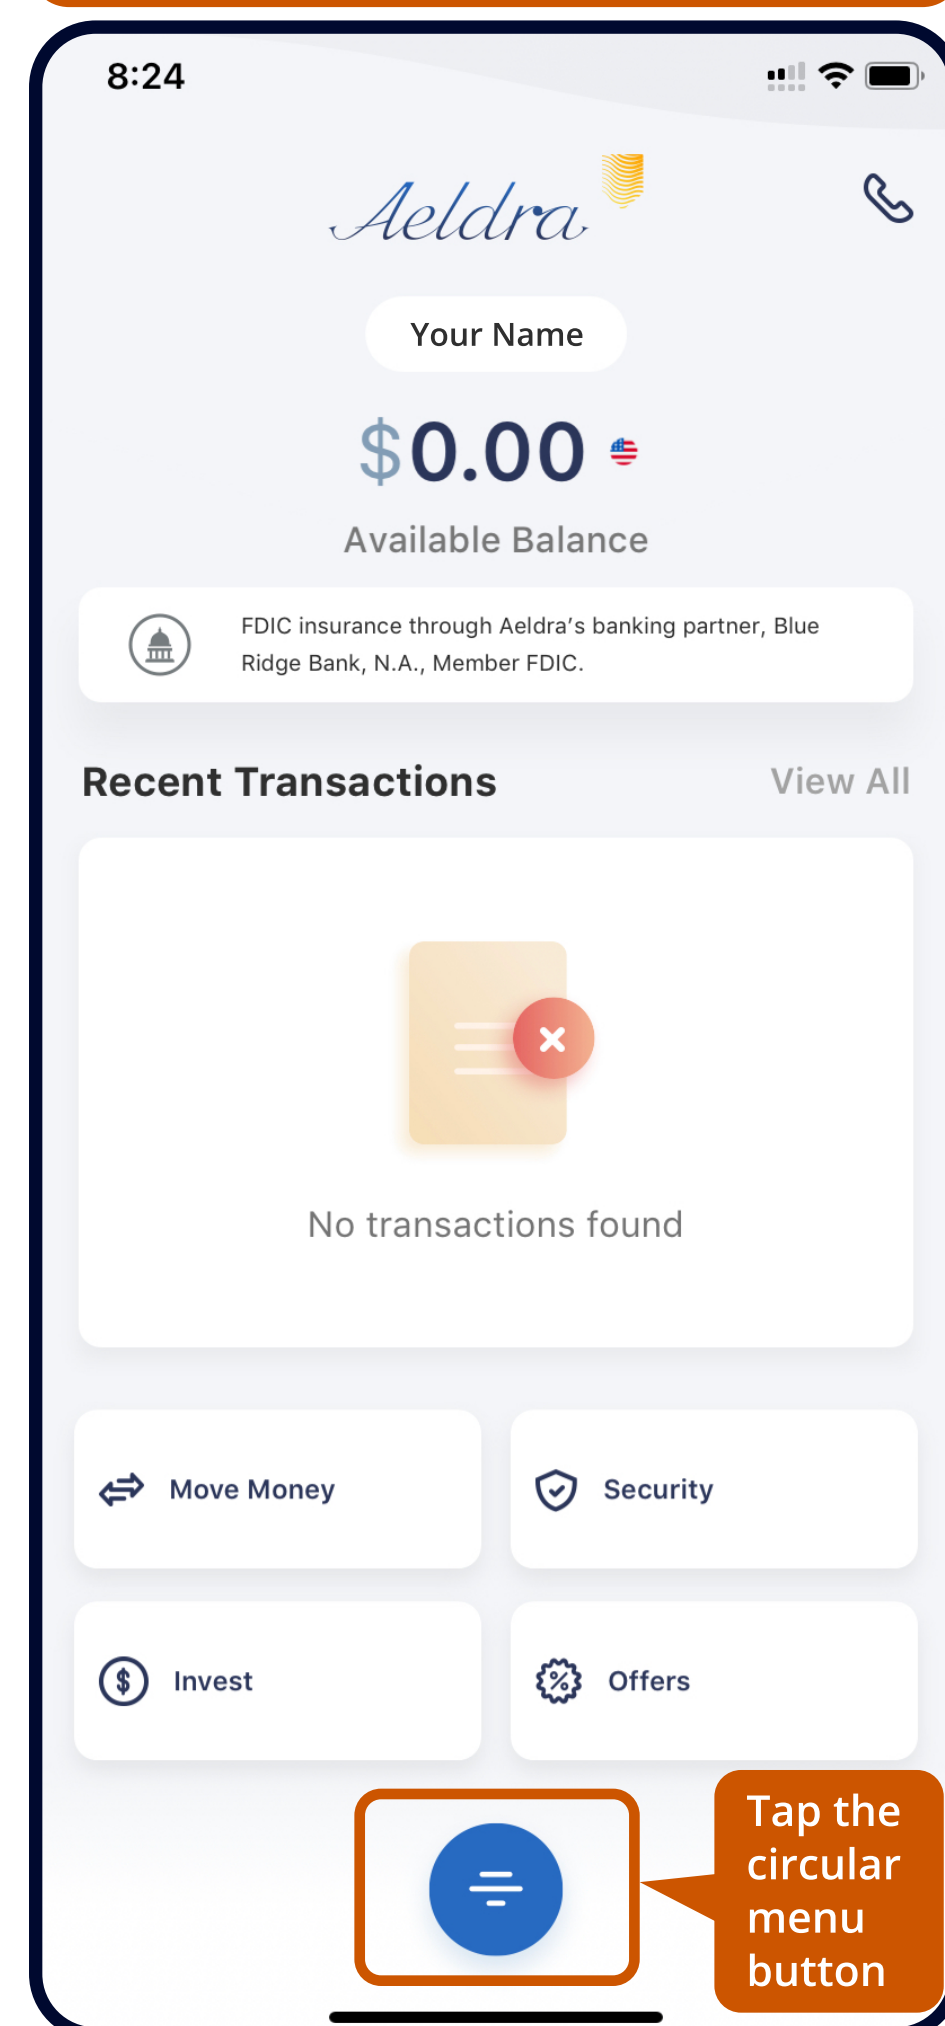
8:24

Aeldra

Your Name

$0.00

Available Balance

FDIC insurance through Aeldra's banking partner, Blue Ridge Bank, N.A., Member FDIC.

Recent Transactions

View All

No transactions found

Move Money

Security

Invest

Offers

Tap the circular menu button